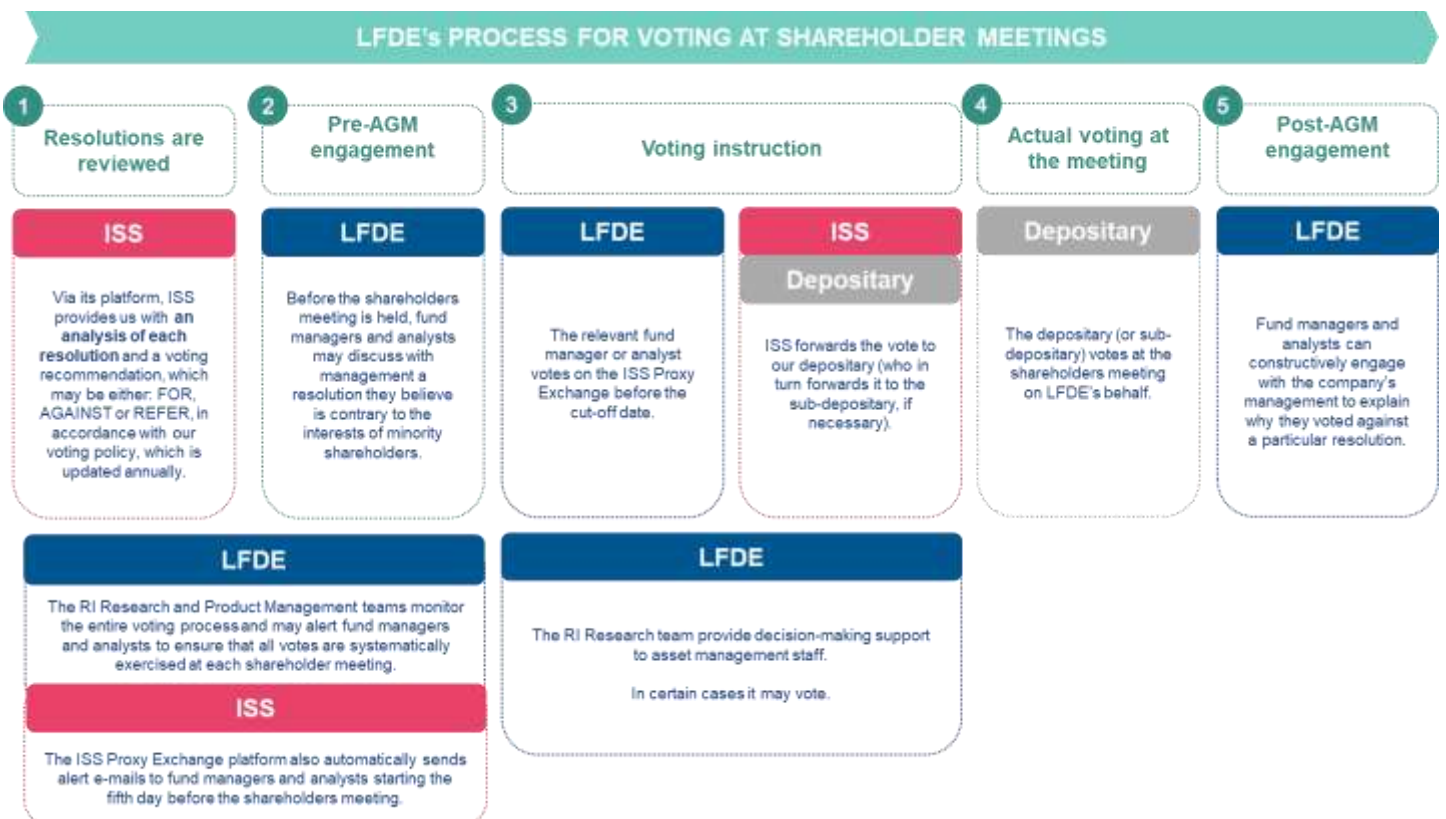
LFDE's PROCESS FOR VOTING AT SHAREHOLDER MEETINGS

1
Resolutions are reviewed

ISS

Via its platform, ISS provides us with an analysis of each resolution and a voting recommendation, which may be either: FOR, AGAINST or REFER, in accordance with our voting policy, which is updated annually.

2
Pre-AGM engagement

LFDE

Before the shareholders meeting is held, fund managers and analysts may discuss with management a resolution they believe is contrary to the interests of minority shareholders.

3
Voting instruction

LFDE

The relevant fund manager or analyst votes on the ISS Proxy Exchange before the cut-off date.

ISS

Depositary

ISS forwards the vote to our depositary (who in turn forwards it to the sub-depositary, if necessary).

4
Actual voting at the meeting

Depositary

The depositary (or sub-depositary) votes at the shareholders meeting on LFDE's behalf.

5
Post-AGM engagement

LFDE

Fund managers and analysts can constructively engage with the company's management to explain why they voted against a particular resolution.

LFDE

The RI Research and Product Management teams monitor the entire voting process and may alert fund managers and analysts to ensure that all votes are systematically exercised at each shareholder meeting.

ISS

The ISS Proxy Exchange platform also automatically sends alert e-mails to fund managers and analysts starting the fifth day before the shareholders meeting.

LFDE

The RI Research team provide decision-making support to asset management staff.

In certain cases it may vote.